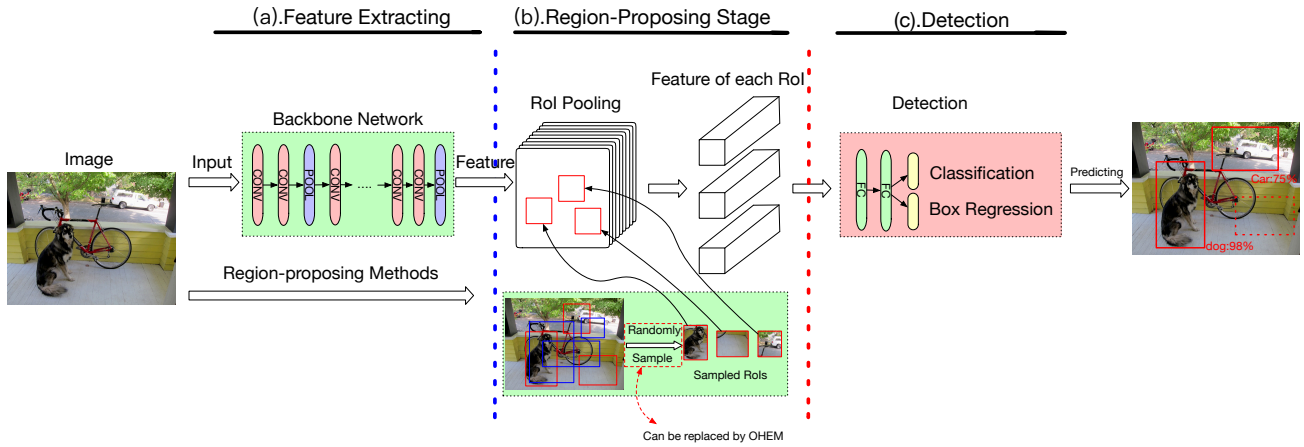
(a).Feature Extracting

(b).Region-Proposing Stage

(c).Detection

Image

Input

Backbone Network

CONV CONV POOL CONV ...... CONV CONV POOL

Feature

RoI Pooling

Feature of each RoI

Detection

FC FC

Classification

Box Regression

Predicting

Car:75%

dog:98%

Region-proposing Methods

Randomly

Sample

Sampled RoIs

Can be replaced by OHEM